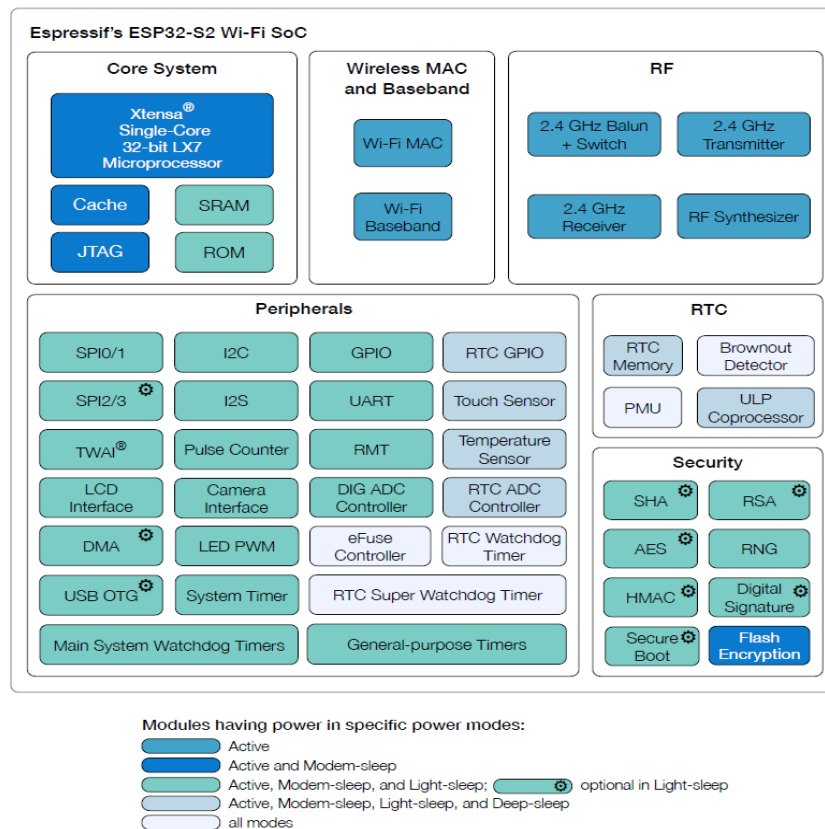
Espressif's ESP32-S2 Wi-Fi SoC

Core System

Xtensa® Single-Core 32-bit LX7 Microprocessor

Cache

SRAM

JTAG

ROM

Wireless MAC and Baseband

Wi-Fi MAC

Wi-Fi Baseband

RF

2.4 GHz Balun + Switch

2.4 GHz Transmitter

2.4 GHz Receiver

RF Synthesizer

Peripherals

SPI0/1

I2C

GPIO

RTC GPIO

SPI2/3

I2S

UART

Touch Sensor

TWAI®

Pulse Counter

RMT

Temperature Sensor

LCD Interface

Camera Interface

DIG ADC Controller

RTC ADC Controller

DMA

LED PWM

eFuse Controller

RTC Watchdog Timer

USB OTG

System Timer

RTC Super Watchdog Timer

Main System Watchdog Timers

General-purpose Timers

RTC

RTC Memory

Brownout Detector

PMU

ULP Coprocessor

Security

SHA

RSA

AES

RNG

HMAC

Digital Signature

Secure Boot

Flash Encryption

Modules having power in specific power modes:

Active

Active and Modem-sleep

Active, Modem-sleep, and Light-sleep; optional in Light-sleep

Active, Modem-sleep, Light-sleep, and Deep-sleep

all modes